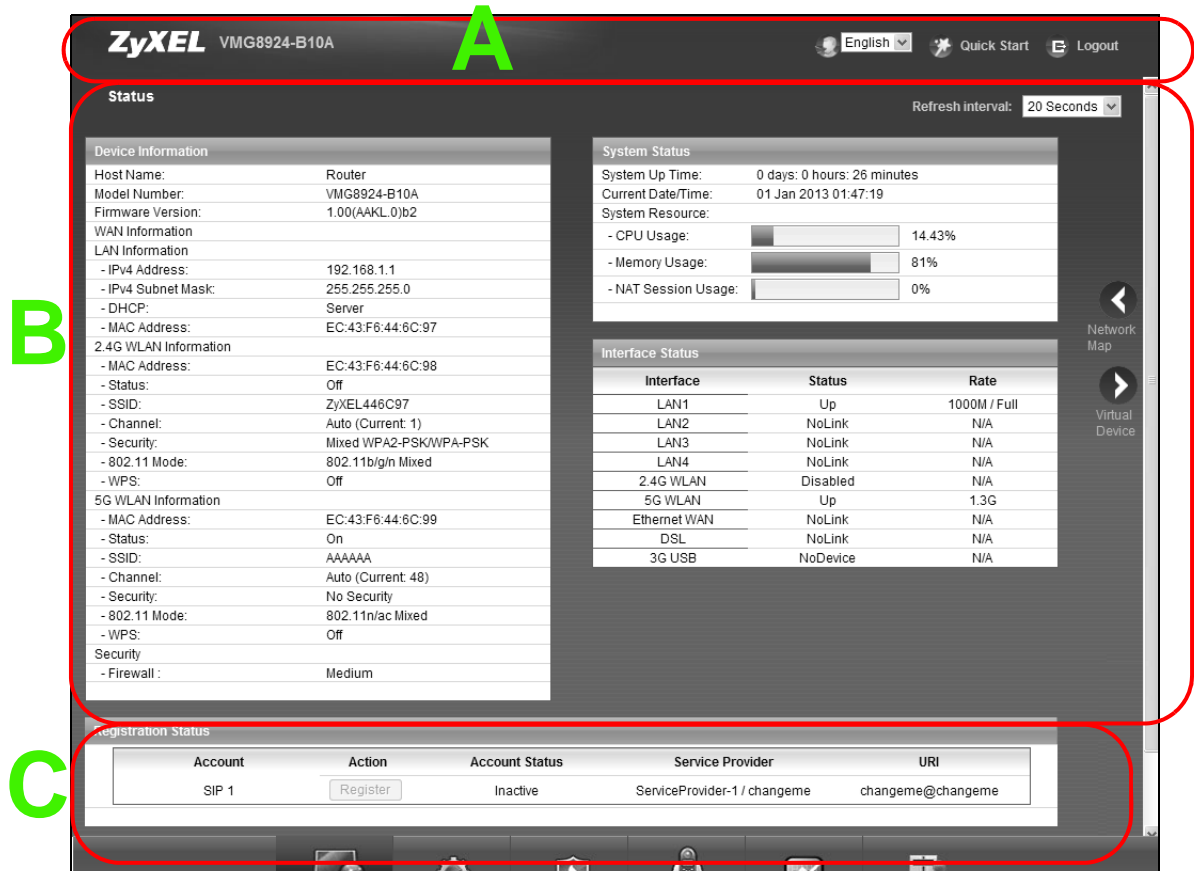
ZyXEL VMG8924-B10A

A

English Quick Start Logout

Status

Refresh interval: 20 Seconds

B

Device Information

| | |
|---|---|
| Host Name: | Router |
| Model Number: | VMG8924-B10A |
| Firmware Version: | 1.00(AAKL.0)b2 |
| WAN Information | |
| LAN Information | |
| - IPv4 Address: | 192.168.1.1 |
| - IPv4 Subnet Mask: | 255.255.255.0 |
| - DHCP: | Server |
| - MAC Address: | EC:43:F6:44:6C:97 |
| 2.4G WLAN Information | |
| - MAC Address: | EC:43:F6:44:6C:98 |
| - Status: | Off |
| - SSID: | ZyXEL446C97 |
| - Channel: | Auto (Current: 1) |
| - Security: | Mixed WPA2-PSK/WPA-PSK |
| - 802.11 Mode: | 802.11b/g/n Mixed |
| - WPS: | Off |
| 5G WLAN Information | |
| - MAC Address: | EC:43:F6:44:6C:99 |
| - Status: | On |
| - SSID: | AAAAAA |
| - Channel: | Auto (Current: 48) |
| - Security: | No Security |
| - 802.11 Mode: | 802.11n/ac Mixed |
| - WPS: | Off |
| Security | |
| - Firewall : | Medium |

System Status

| | | |
|---|---|---|
| System Up Time: | 0 days: 0 hours: 26 minutes | |
| Current Date/Time: | 01 Jan 2013 01:47:19 | |
| System Resource: | | |
| - CPU Usage: | | 14.43% |
| - Memory Usage: | | 81% |
| - NAT Session Usage: | | 0% |

Interface Status

| Interface | Status | Rate |
|---|---|---|
| LAN1 | Up | 1000M / Full |
| LAN2 | NoLink | N/A |
| LAN3 | NoLink | N/A |
| LAN4 | NoLink | N/A |
| 2.4G WLAN | Disabled | N/A |
| 5G WLAN | Up | 1.3G |
| Ethernet WAN | NoLink | N/A |
| DSL | NoLink | N/A |
| 3G USB | NoDevice | N/A |

Network Map

Virtual Device

C

Registration Status

| Account | Action | Account Status | Service Provider | URI |
|---|---|---|---|---|
| SIP 1 | Register | Inactive | ServiceProvider-1 / changeme | changeme@changeme |